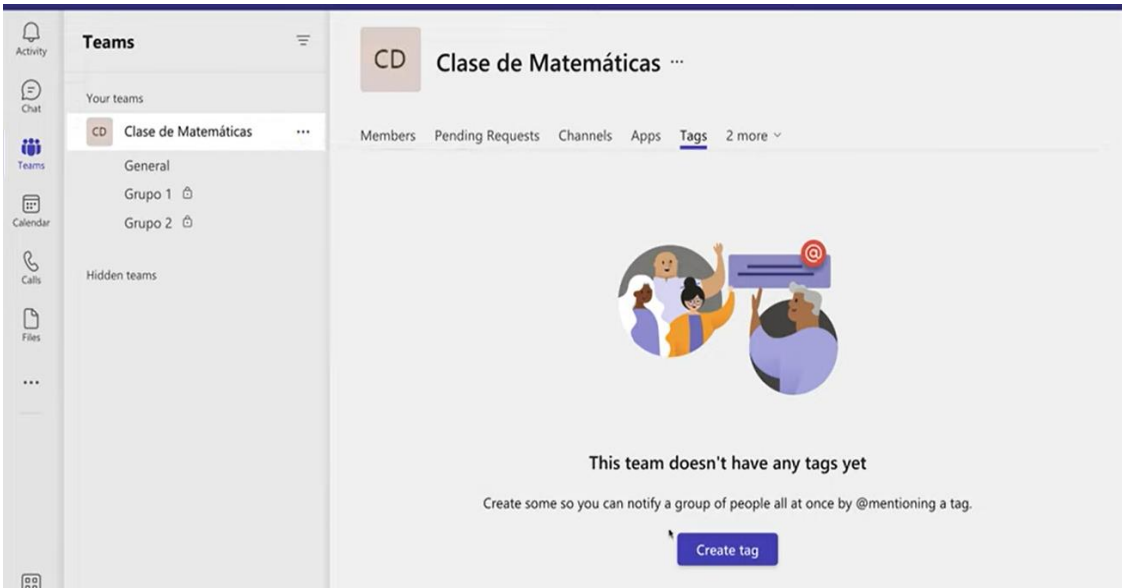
Activity

Chat

Teams

Calendar

Calls

Files

...

Teams

Your teams

CD Clase de Matemáticas ...

General

Grupo 1

Grupo 2

Hidden teams

CD Clase de Matemáticas ...

Members Pending Requests Channels Apps Tags 2 more

This team doesn't have any tags yet

Create some so you can notify a group of people all at once by @mentioning a tag.

Create tag